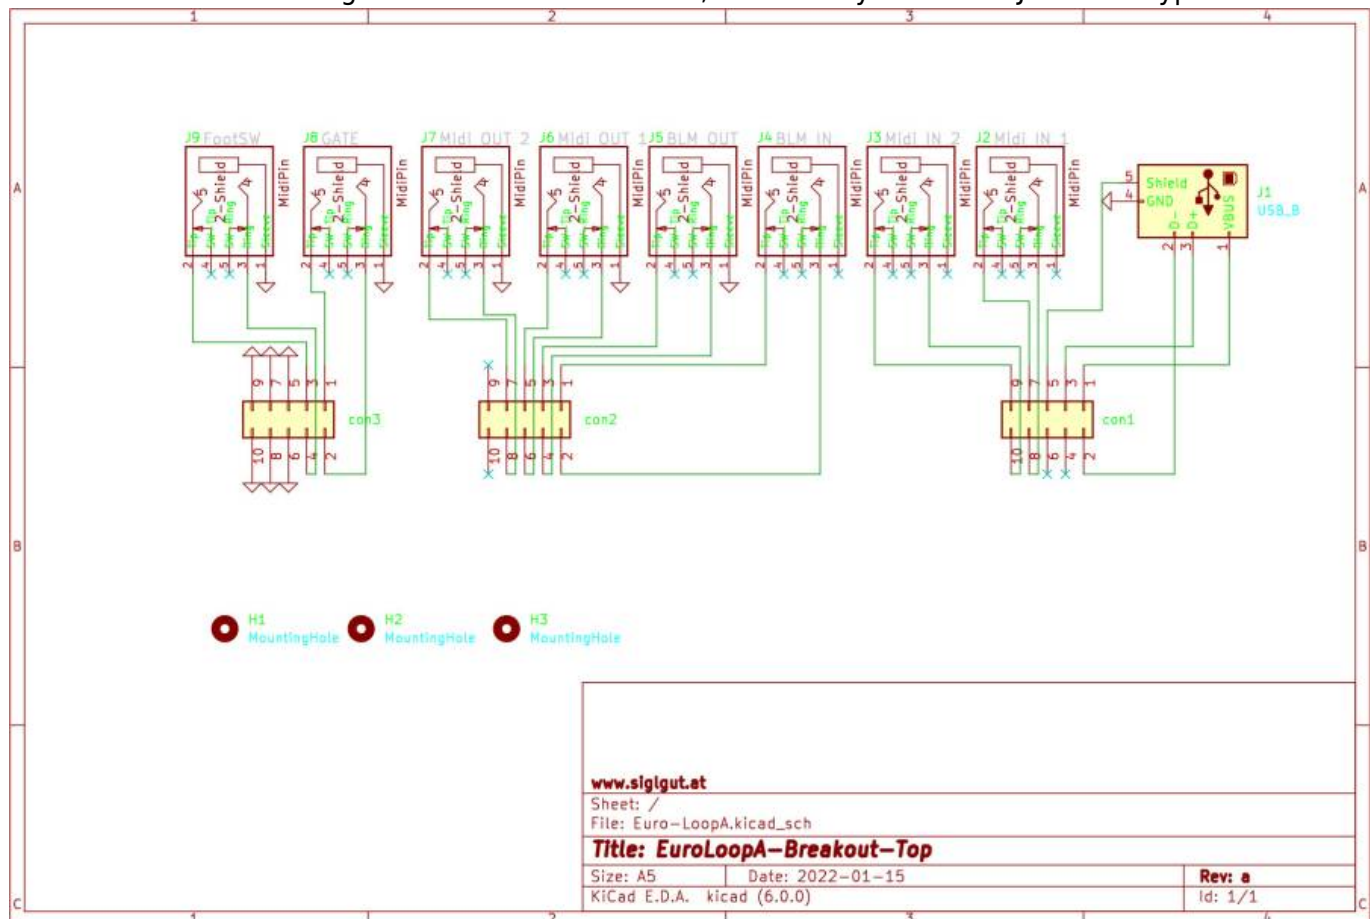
1 2 3 4

A A

J9 FootSW J8 GATE J7 Midi OUT 2 J6 Midi OUT 1 J5 BLM OUT J4 BLM IN J3 Midi IN 2 J2 Midi IN 1

5 2-Shield 4 MidiPin

Tip Sw Sw Ring Sleeve

2 4 5 3 1

5 Shield 4 GND D- D+ VBUS 2 3 1

J1 USB_B

9 7 5 3 1

con3

10 8 6 4 2

9 7 5 3 1

con2

10 8 6 4 2

9 7 5 3 1

con1

10 8 6 4 2

B B

H1 MountingHole H2 MountingHole H3 MountingHole

www.sigigut.at
Sheet: /
File: Euro-LoopA.kicad_sch
Title: EuroLoopA-Breakout-Top
Size: A5 Date: 2022-01-15 Rev: a
KiCad E.D.A. kicad (6.0.0) Id: 1/1

C C

1 2 3 4